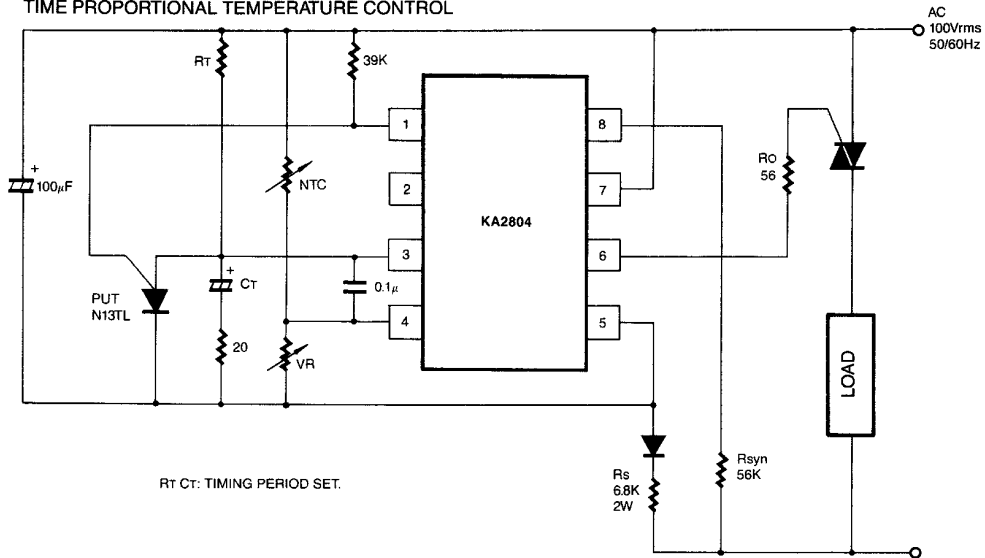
TIME PROPORTIONAL TEMPERATURE CONTROL

AC
100Vrms
50/60Hz

RT

39K

1

8

7

6

5

2

3

4

KA2804

NTC

RO
56

+
100$\mu$F

PUT
N13TL

+
CT

0.1$\mu$

20

VR

LOAD

Rs
6.8K
2W

Rsyn
56K

RT CT: TIMING PERIOD SET.